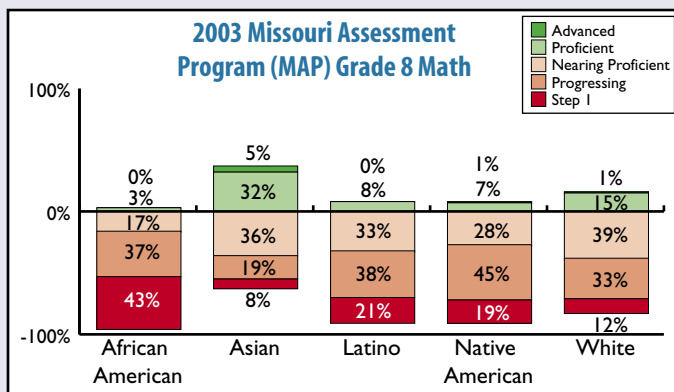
2003 Missouri Assessment Program (MAP) Grade 8 Math

Advanced
Proficient
Nearing Proficient
Progressing
Step 1

100%
0%
-100%

0%
3%
17%
37%
43%
African American

5%
32%
36%
19%
8%
Asian

0%
8%
33%
38%
21%
Latino

1%
7%
28%
45%
19%
Native American

1%
15%
39%
33%
12%
White